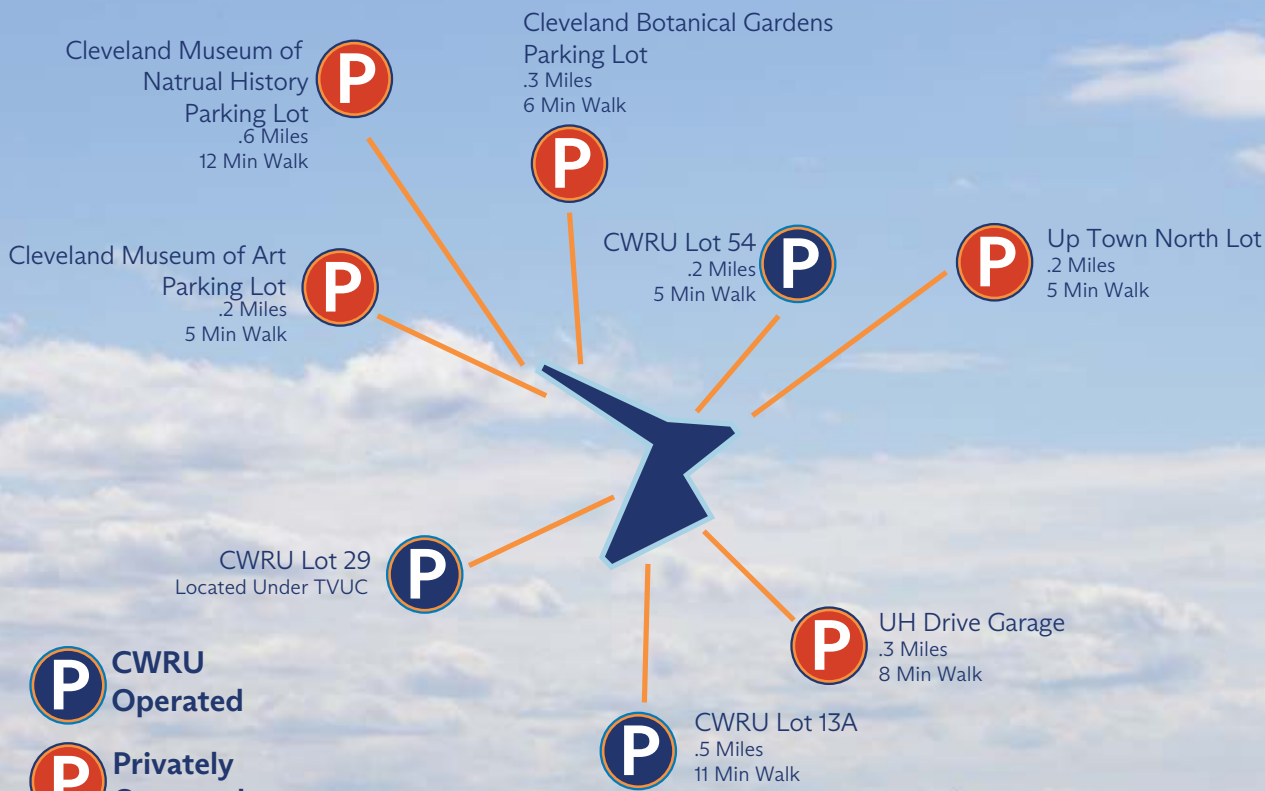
Cleveland Botanical Gardens Parking Lot
.3 Miles
6 Min Walk

P

Cleveland Museum of Natrual History Parking Lot
.6 Miles
12 Min Walk

P

CWRU Lot 54
.2 Miles
5 Min Walk

P

Up Town North Lot
.2 Miles
5 Min Walk

P

Cleveland Museum of Art Parking Lot
.2 Miles
5 Min Walk

P

CWRU Lot 29
Located Under TVUC

P

UH Drive Garage
.3 Miles
8 Min Walk

P

CWRU Lot 13A
.5 Miles
11 Min Walk

P

P CWRU Operated

P Privately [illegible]